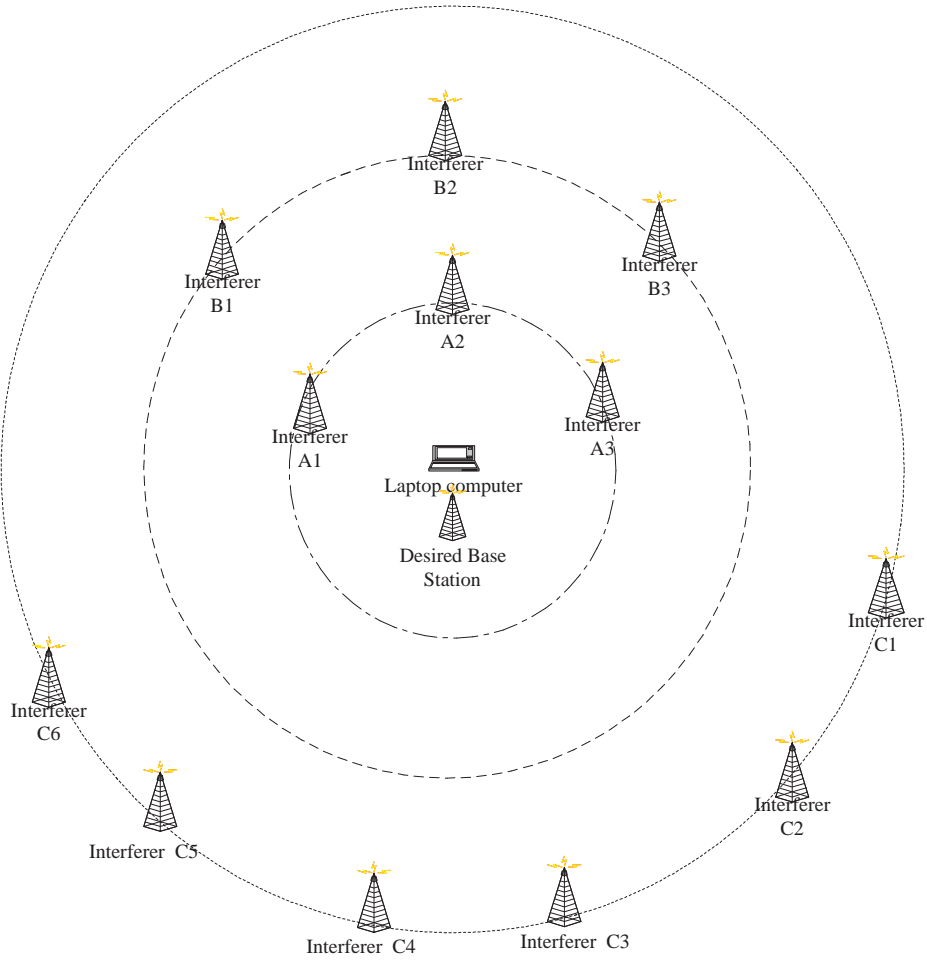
Interferer
B2

Interferer
B1

Interferer
B3

Interferer
A2

Interferer
A1

Interferer
A3

Laptop computer

Desired Base
Station

Interferer
C1

Interferer
C6

Interferer
C2

Interferer C5

Interferer C4

Interferer C3